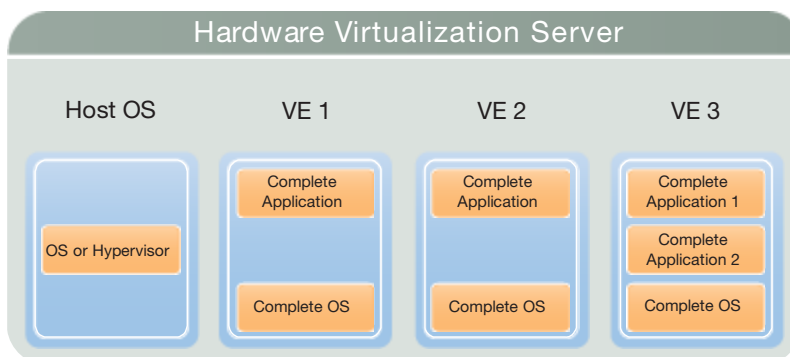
Hardware Virtualization Server

Host OS

OS or Hypervisor

VE 1

Complete Application

Complete OS

VE 2

Complete Application

Complete OS

VE 3

Complete Application 1

Complete Application 2

Complete OS